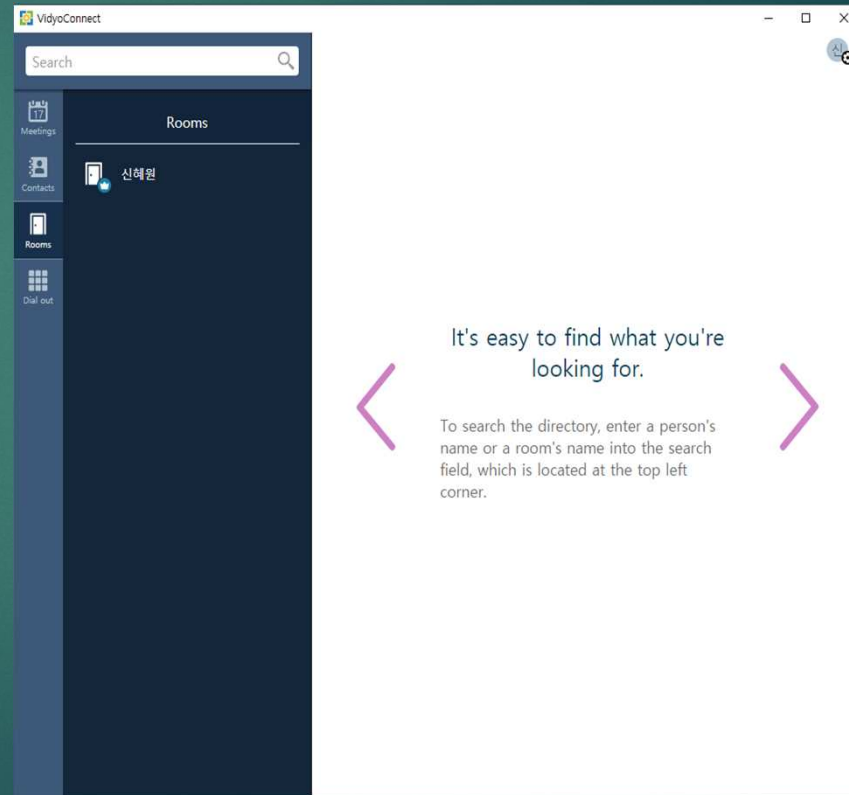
VidyoConnect

Search

17
Meetings

Contacts

Rooms

Dial out

Rooms

신혜원

신

It's easy to find what you're looking for.

To search the directory, enter a person's name or a room's name into the search field, which is located at the top left corner.